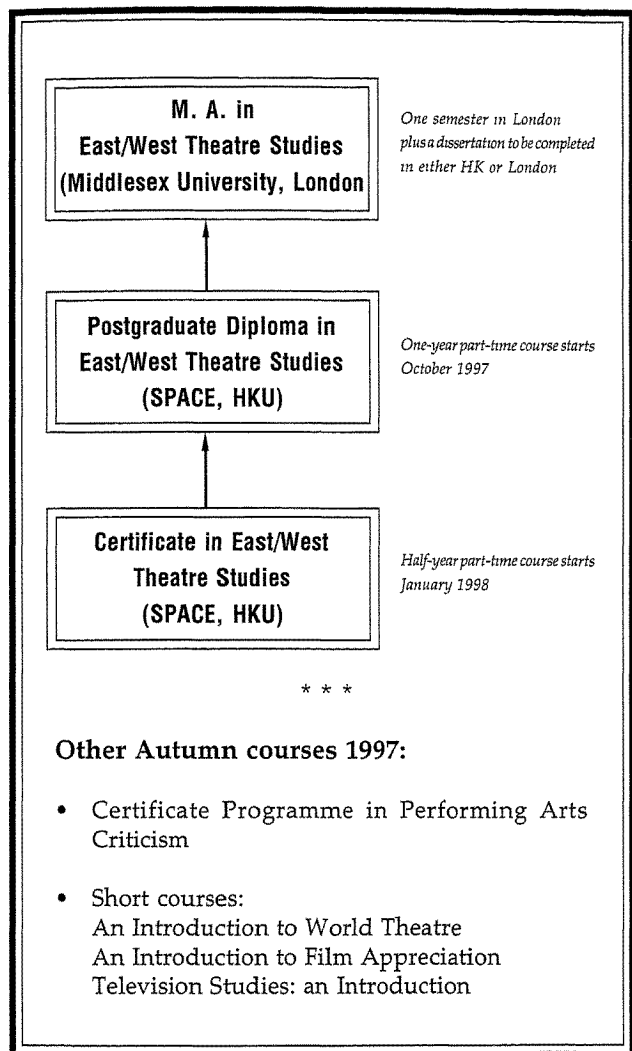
M. A. in East/West Theatre Studies (Middlesex University, London

One semester in London plus a dissertation to be completed in either HK or London

Postgraduate Diploma in East/West Theatre Studies (SPACE, HKU)

One-year part-time course starts October 1997

Certificate in East/West Theatre Studies (SPACE, HKU)

Half-year part-time course starts January 1998

* * *

Other Autumn courses 1997:

• Certificate Programme in Performing Arts Criticism

• Short courses:
An Introduction to World Theatre
An Introduction to Film Appreciation
Television Studies: an Introduction